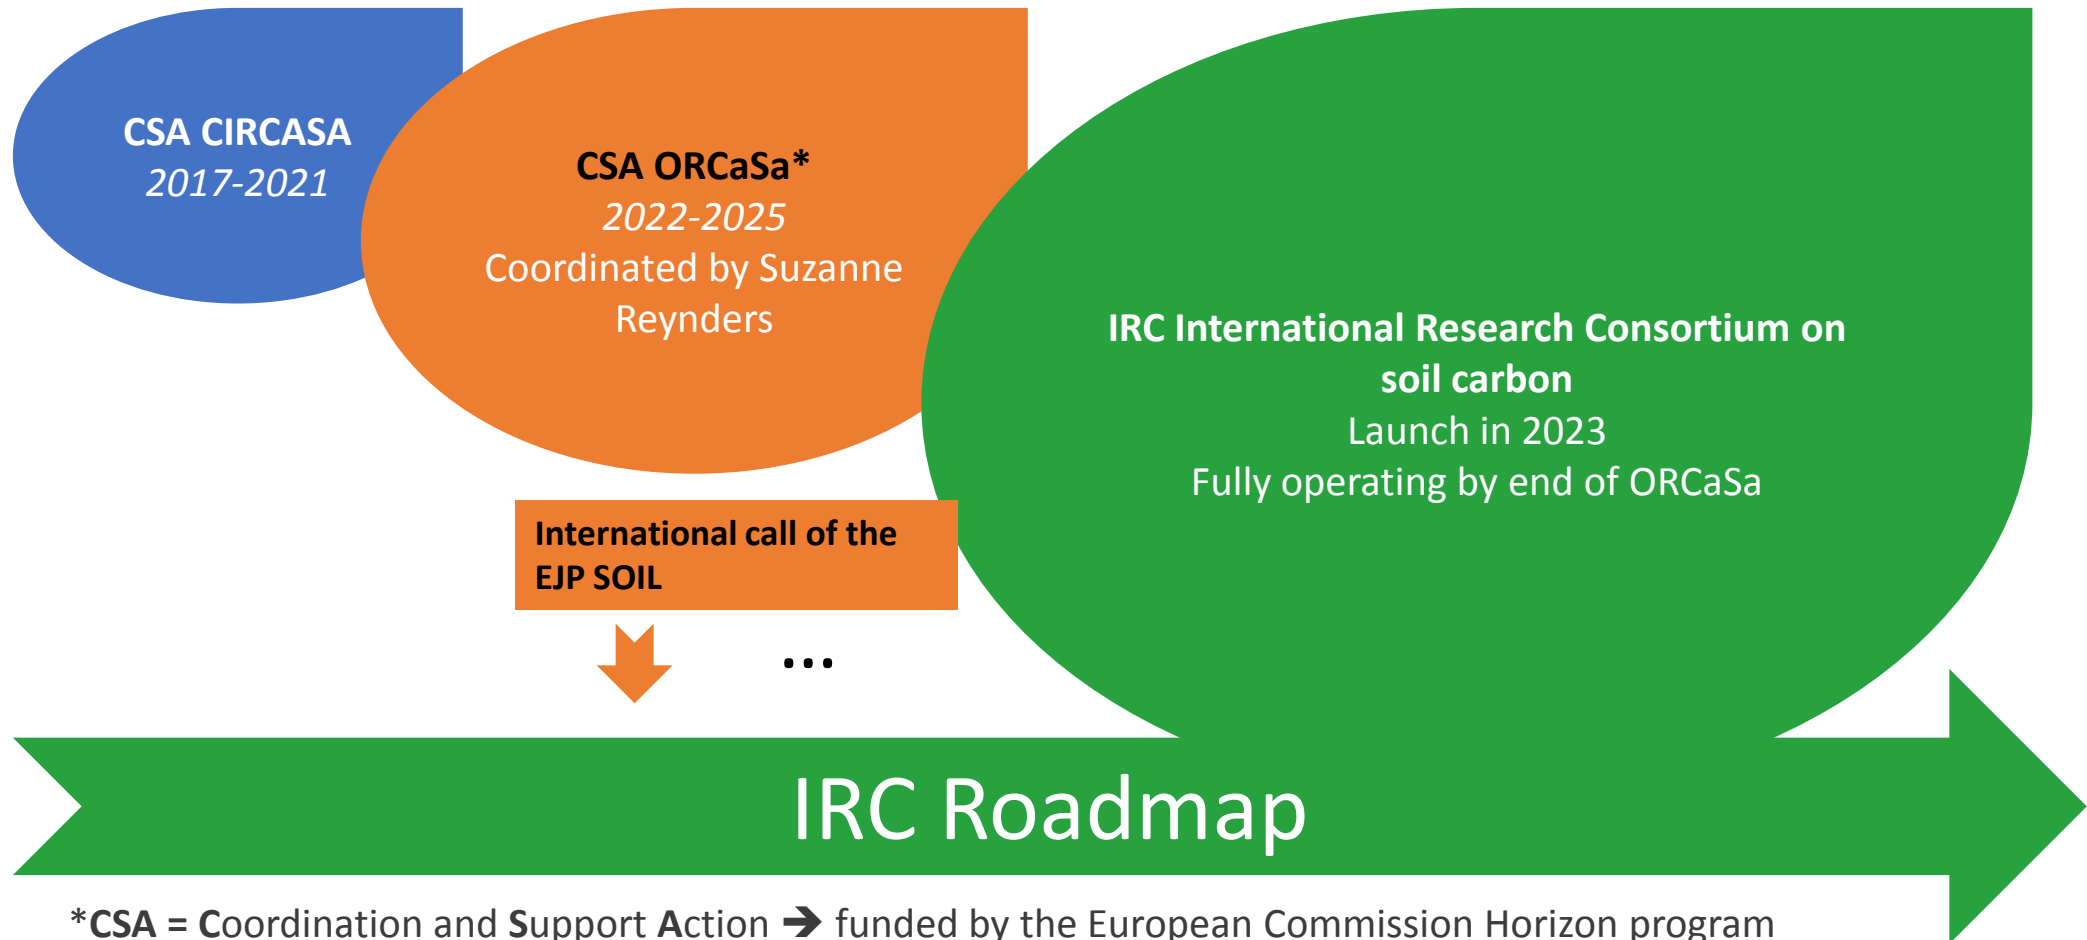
CSA CIRCASA
2017-2021

CSA ORCaSa*
2022-2025
Coordinated by Suzanne Reynders

IRC International Research Consortium on soil carbon
Launch in 2023
Fully operating by end of ORCaSa

International call of the EJP SOIL

...

IRC Roadmap

*CSA = Coordination and Support Action ➔ funded by the European Commission Horizon program